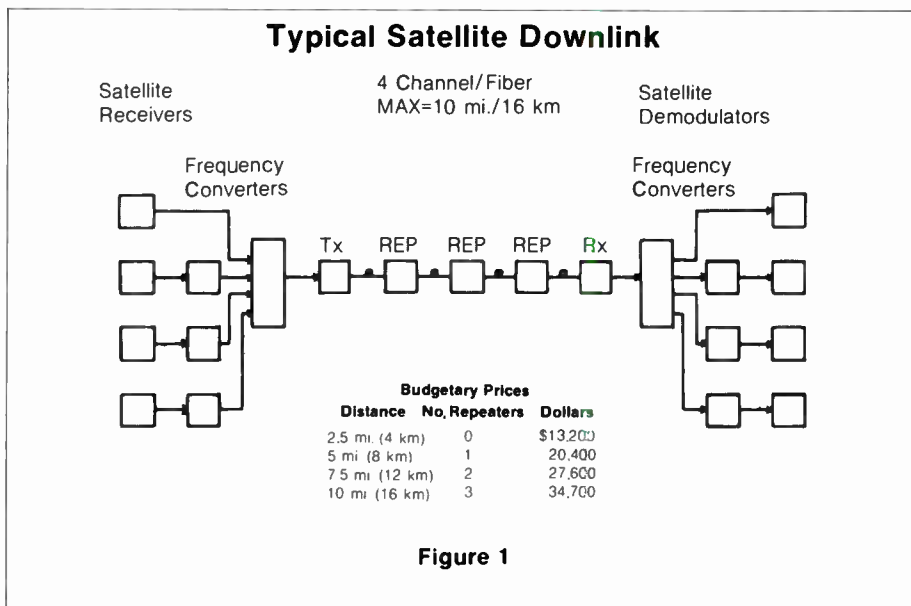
Typical Satellite Downlink

Satellite Receivers

4 Channel/Fiber
MAX=10 mi./16 km

Satellite Demodulators

Frequency Converters

Frequency Converters

Tx REP REP REP Rx

Budgetary Prices

| Distance | No. Repeaters | Dollars |
|---|---|---|
| 2.5 mi. (4 km) | 0 | $13,200 |
| 5 mi (8 km) | 1 | 20,400 |
| 7.5 mi (12 km) | 2 | 27,600 |
| 10 mi (16 km) | 3 | 34,700 |

Figure 1